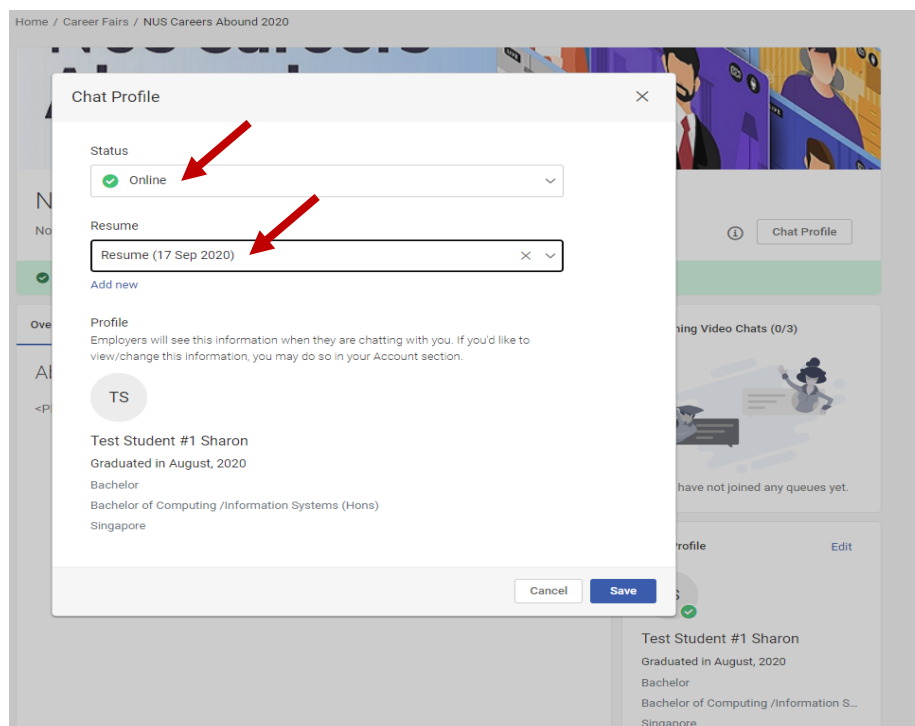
Home / Career Fairs / NUS Careers Abound 2020

Chat Profile

Status

Online

Resume

Resume (17 Sep 2020)

Add new

Profile

Employers will see this information when they are chatting with you. If you'd like to view/change this information, you may do so in your Account section.

TS

Test Student #1 Sharon

Graduated in August, 2020

Bachelor

Bachelor of Computing /Information Systems (Hons)

Singapore

Cancel

Save

Chat Profile

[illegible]ning Video Chats (0/3)

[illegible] have not joined any queues yet.

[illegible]rofile

Edit

Test Student #1 Sharon

Graduated in August, 2020

Bachelor

Bachelor of Computing /Information S...

Singapore